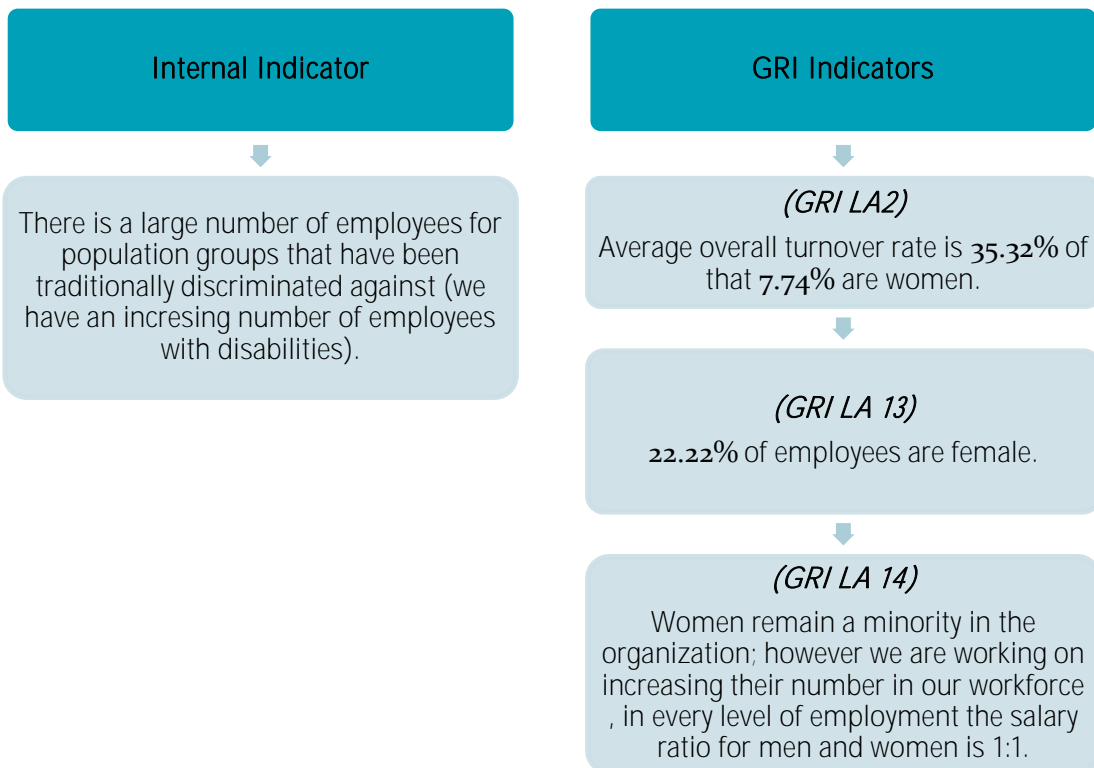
Internal Indicator

There is a large number of employees for population groups that have been traditionally discriminated against (we have an incresing number of employees with disabilities).

GRI Indicators

(GRI LA2)
Average overall turnover rate is 35.32% of that 7.74% are women.

(GRI LA 13)
22.22% of employees are female.

(GRI LA 14)
Women remain a minority in the organization; however we are working on increasing their number in our workforce , in every level of employment the salary ratio for men and women is 1:1.